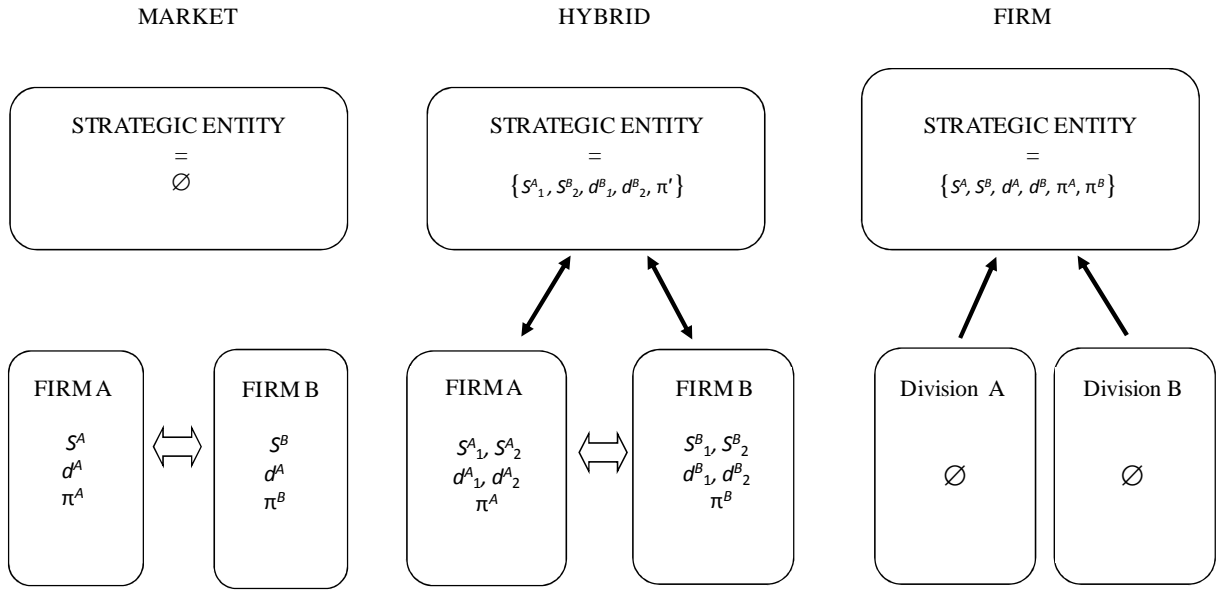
MARKET

HYBRID

FIRM

STRATEGIC ENTITY
=
$\varnothing$

STRATEGIC ENTITY
=
$\{S^{A}{}_{1}, S^{B}{}_{2}, d^{B}{}_{1}, d^{B}{}_{2}, \pi'\}$

STRATEGIC ENTITY
=
$\{S^{A}, S^{B}, d^{A}, d^{B}, \pi^{A}, \pi^{B}\}$

FIRM A
$S^{A}$
$d^{A}$
$\pi^{A}$

FIRM B
$S^{B}$
$d^{A}$
$\pi^{B}$

FIRM A
$S^{A}{}_{1}, S^{A}{}_{2}$
$d^{A}{}_{1}, d^{A}{}_{2}$
$\pi^{A}$

FIRM B
$S^{B}{}_{1}, S^{B}{}_{2}$
$d^{B}{}_{1}, d^{B}{}_{2}$
$\pi^{B}$

Division A
$\varnothing$

Division B
$\varnothing$